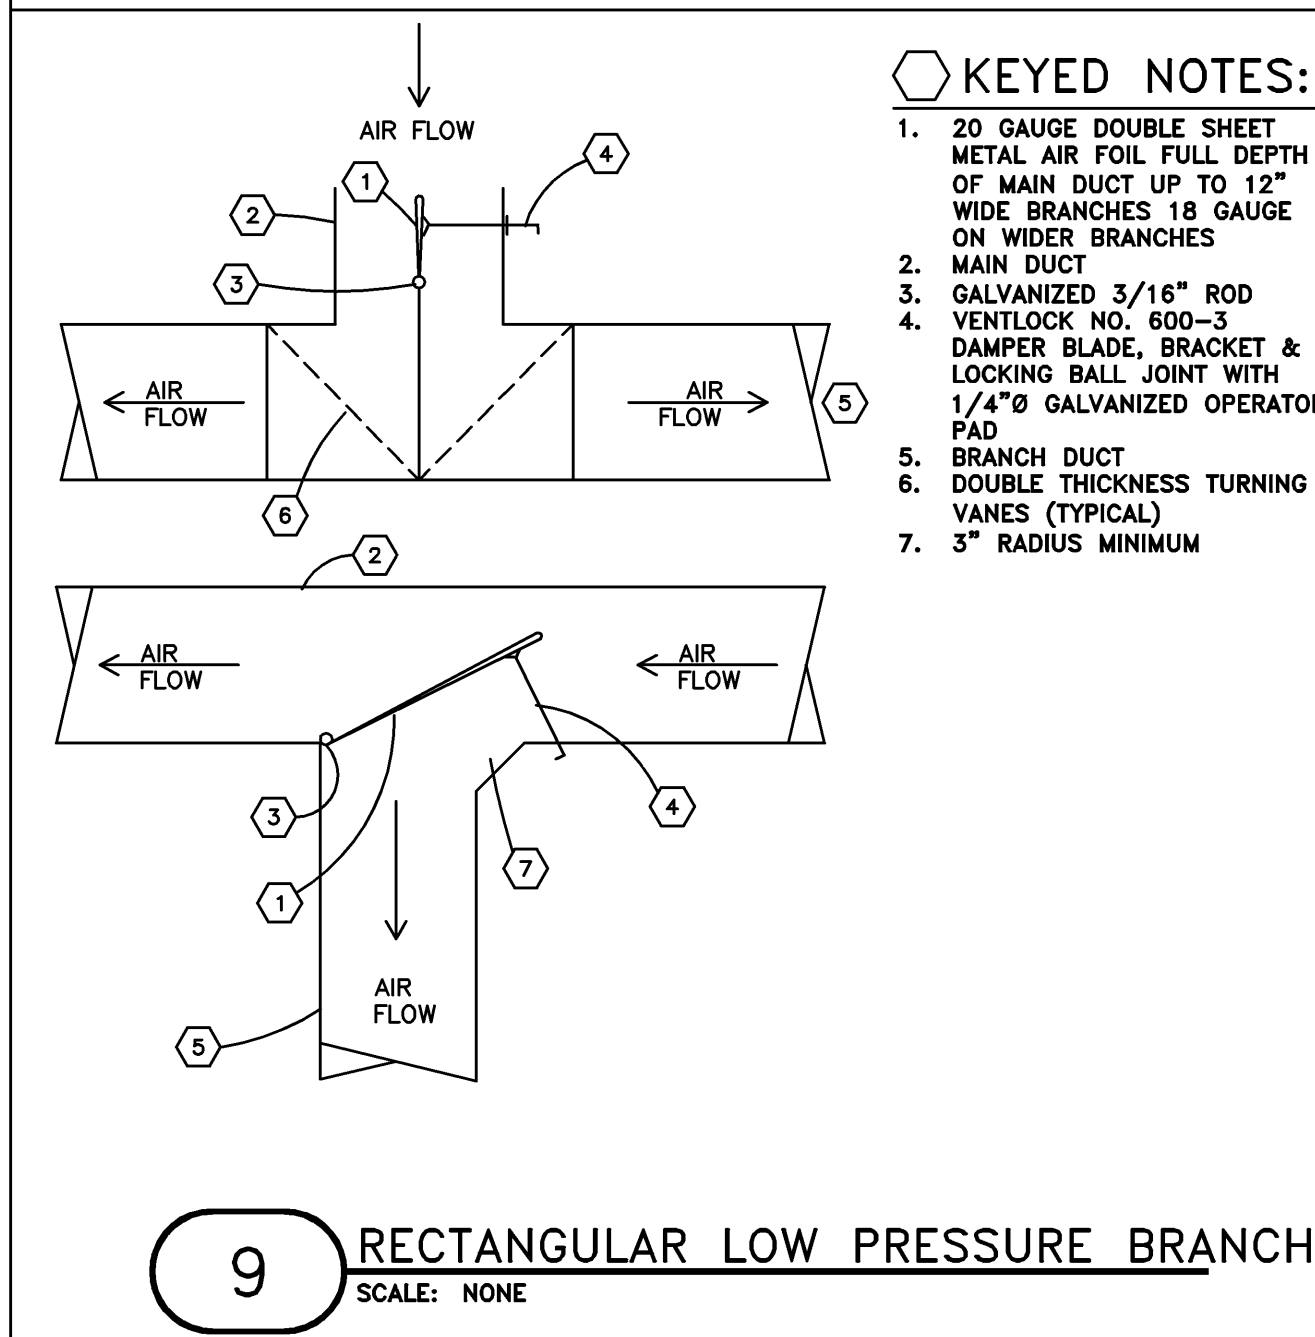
AIR FLOW

4

1

2

3

AIR FLOW

AIR FLOW

5

6

2

AIR FLOW

AIR FLOW

3

4

7

1

AIR FLOW

5

KEYED NOTES:

1. 20 GAUGE DOUBLE SHEET METAL AIR FOIL FULL DEPTH OF MAIN DUCT UP TO 12" WIDE BRANCHES 18 GAUGE ON WIDER BRANCHES
2. MAIN DUCT
3. GALVANIZED 3/16" ROD
4. VENTLOCK NO. 600-3 DAMPER BLADE, BRACKET & LOCKING BALL JOINT WITH 1/4"Ø GALVANIZED OPERATO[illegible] PAD
5. BRANCH DUCT
6. DOUBLE THICKNESS TURNING VANES (TYPICAL)
7. 3" RADIUS MINIMUM

9

RECTANGULAR LOW PRESSURE BRANCH

SCALE: NONE